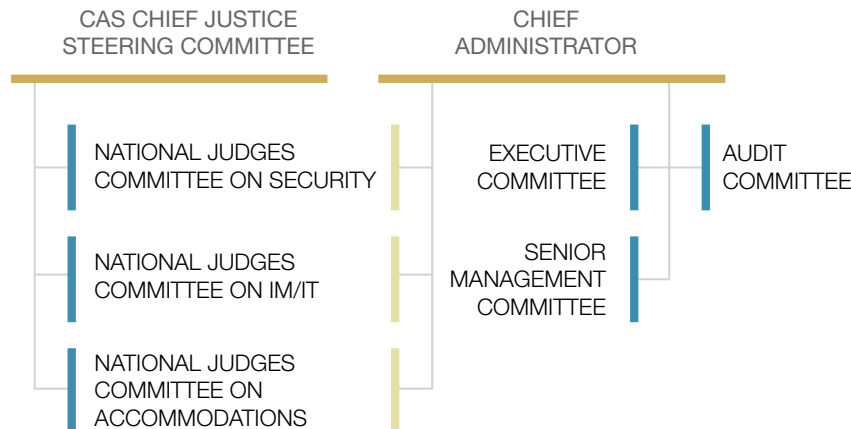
CAS CHIEF JUSTICE STEERING COMMITTEE

NATIONAL JUDGES COMMITTEE ON SECURITY

NATIONAL JUDGES COMMITTEE ON IM/IT

NATIONAL JUDGES COMMITTEE ON ACCOMMODATIONS

CHIEF ADMINISTRATOR

EXECUTIVE COMMITTEE

SENIOR MANAGEMENT COMMITTEE

AUDIT COMMITTEE